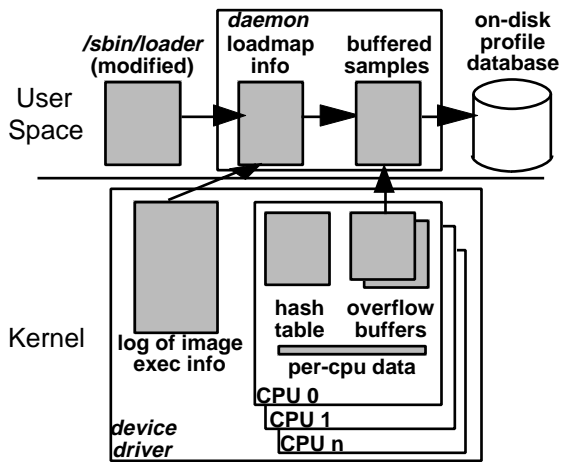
daemon

/sbin/loader (modified)

loadmap info

buffered samples

on-disk profile database

User Space

Kernel

log of image exec info

hash table

overflow buffers

per-cpu data

CPU 0

CPU 1

CPU n

device driver